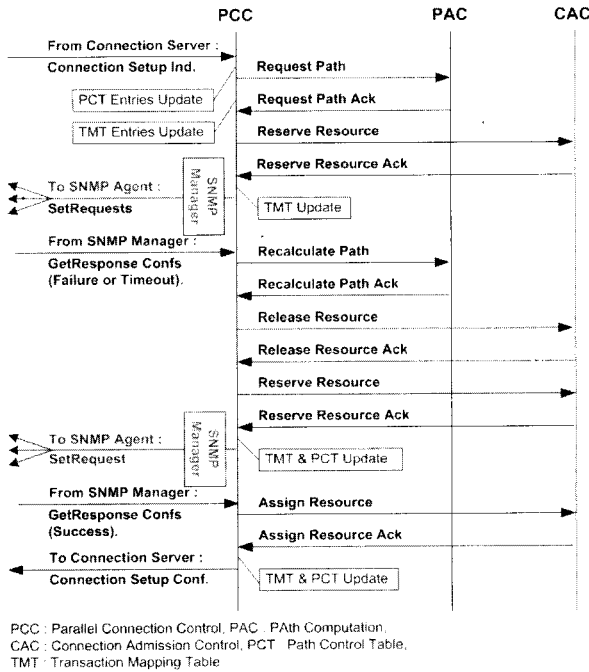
PCC

PAC

CAC

From Connection Server :

Connection Setup Ind.

Request Path

PCT Entries Update

Request Path Ack

TMT Entries Update

Reserve Resource

Reserve Resource Ack

To SNMP Agent :

SetRequests

SNMP Manager

TMT Update

From SNMP Manager :

GetResponse Confs (Failure or Timeout).

Recalculate Path

Recalculate Path Ack

Release Resource

Release Resource Ack

Reserve Resource

Reserve Resource Ack

To SNMP Agent :

SetRequest

SNMP Manager

TMT & PCT Update

From SNMP Manager :

GetResponse Confs (Success).

Assign Resource

Assign Resource Ack

To Connection Server :

Connection Setup Conf.

TMT & PCT Update

PCC : Parallel Connection Control, PAC : PAth Computation,
CAC : Connection Admission Control, PCT : Path Control Table,
TMT : Transaction Mapping Table